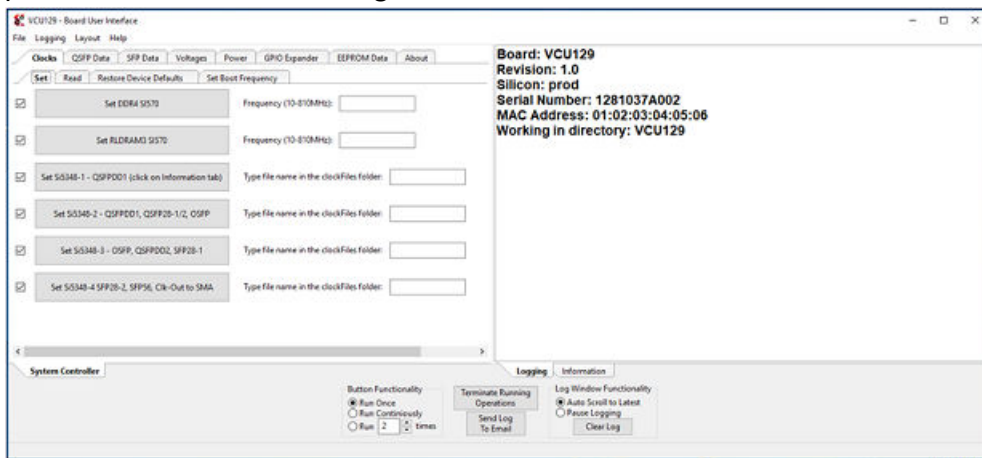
VCU129 - Board User Interface

File Logging Layout Help

Clocks QSFP Data SFP Data Voltages Power GPIO Expander EEPROM Data About

Set Read Restore Device Defaults Set Boot Frequency

Set DDR4 SI570 Frequency (10-810MHz):

Set RLDRAM3 SI570 Frequency (10-810MHz):

Set Si5348-1 - QSFPDD1 (click on Information tab) Type file name in the clockFiles folder:

Set Si5348-2 - QSFPDD1, QSFP28-1/2, OSFP Type file name in the clockFiles folder:

Set Si5348-3 - OSFP, QSFPDD2, SFP28-1 Type file name in the clockFiles folder:

Set Si5348-4 SFP28-2, SFP56, Clk-Out to SMA Type file name in the clockFiles folder:

Board: VCU129
Revision: 1.0
Silicon: prod
Serial Number: 1281037A002
MAC Address: 01:02:03:04:05:06
Working in directory: VCU129

System Controller

Logging Information

Button Functionality
Run Once
Run Continiously
Run 2 times

Terminate Running Operations

Send Log To Email

Log Window Functionality
Auto Scroll to Latest
Pause Logging

Clear Log